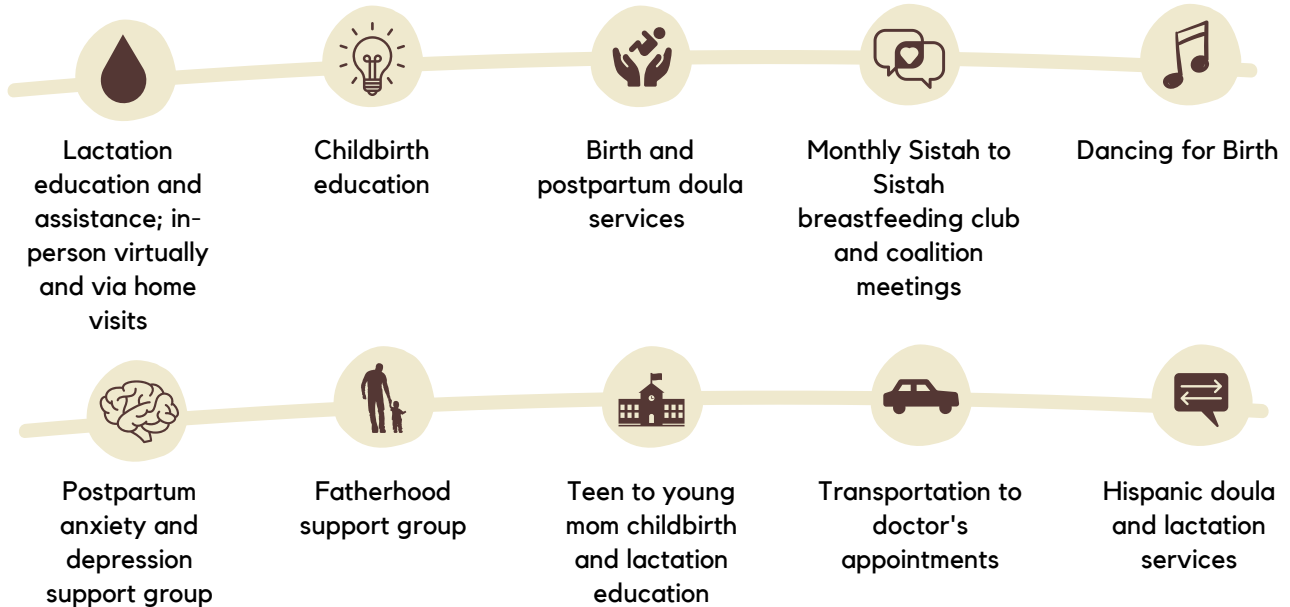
Lactation education and assistance; in-person virtually and via home visits

Childbirth education

Birth and postpartum doula services

Monthly Sistah to Sistah breastfeeding club and coalition meetings

Dancing for Birth

Postpartum anxiety and depression support group

Fatherhood support group

Teen to young mom childbirth and lactation education

Transportation to doctor's appointments

Hispanic doula and lactation services